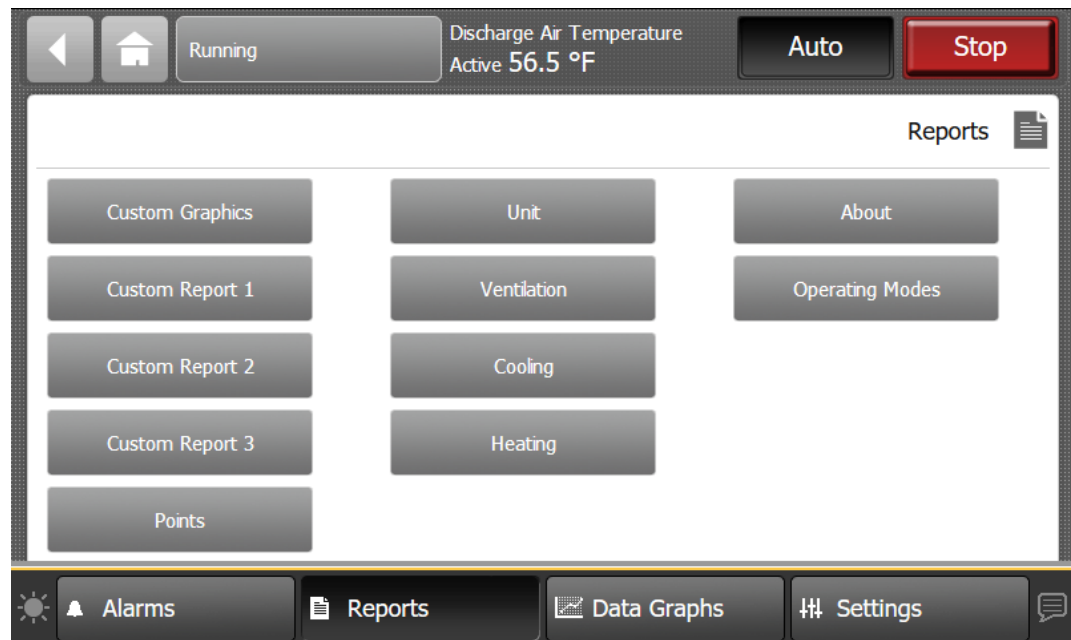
Running

Discharge Air Temperature
Active 56.5 °F

Auto

Stop

Reports

Custom Graphics

Custom Report 1

Custom Report 2

Custom Report 3

Points

Unit

Ventilation

Cooling

Heating

About

Operating Modes

Alarms

Reports

Data Graphs

Settings